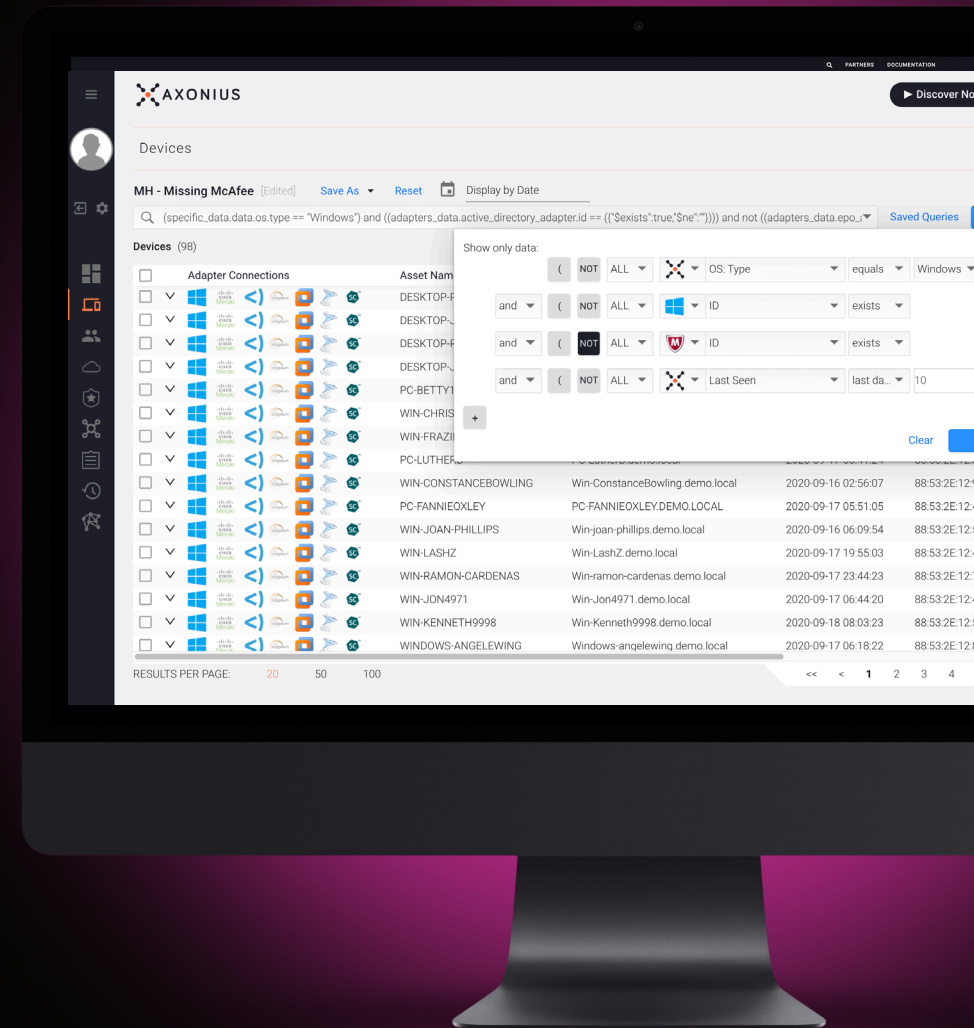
PARTNERS DOCUMENTATION

AXONIUS

▶ Discover No

Devices

MH - Missing McAfee [Edited] Save As Reset Display by Date

(specific_data.data.os.type == "Windows") and ((adapters_data.active_directory_adapter.id == ({"$exists":true,"$ne":""})) and not ((adapters_data.epo_i Saved Queries

Devices (98)

Show only data:

| | ( | NOT | ALL | OS: Type | equals | Windows |
|---|---|---|---|---|---|---|
| and | ( | NOT | ALL | ID | exists | |
| and | ( | NOT | ALL | ID | exists | |
| and | ( | NOT | ALL | Last Seen | last da... | 10 |

+

Clear

| Adapter Connections | Asset Nam | | | |
|---|---|---|---|---|
| | DESKTOP-F | | | |
| | DESKTOP-J | | | |
| | DESKTOP-F | | | |
| | DESKTOP-J | | | |
| | PC-BETTY1 | | | |
| | WIN-CHRIS | | | |
| | WIN-FRAZI | | | |
| | PC-LUTHER | | | |
| | WIN-CONSTANCEBOWLING | Win-ConstanceBowling.demo.local | 2020-09-16 02:56:07 | 88:53:2E:12: |
| | PC-FANNIEOXLEY | PC-FANNIEOXLEY.DEMO.LOCAL | 2020-09-17 05:51:05 | 88:53:2E:12: |
| | WIN-JOAN-PHILLIPS | Win-joan-phillips.demo.local | 2020-09-16 06:09:54 | 88:53:2E:12: |
| | WIN-LASHZ | Win-LashZ.demo.local | 2020-09-17 19:55:03 | 88:53:2E:12: |
| | WIN-RAMON-CARDENAS | Win-ramon-cardenas.demo.local | 2020-09-17 23:44:23 | 88:53:2E:12: |
| | WIN-JON4971 | Win-Jon4971.demo.local | 2020-09-17 06:44:20 | 88:53:2E:12: |
| | WIN-KENNETH9998 | Win-Kenneth9998.demo.local | 2020-09-18 08:03:23 | 88:53:2E:12: |
| | WINDOWS-ANGELEWING | Windows-angelewing.demo.local | 2020-09-17 06:18:22 | 88:53:2E:12: |

RESULTS PER PAGE: 20 50 100

<< < 1 2 3 4